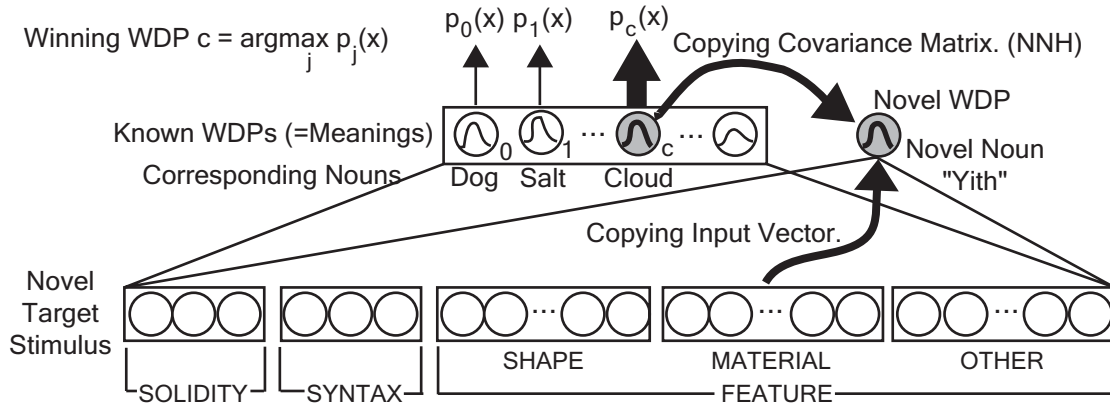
Winning WDP $c = \text{argmax}_j \, p_j(x)$

$p_0(x)$ $p_1(x)$ $p_c(x)$

Copying Covariance Matrix. (NNH)

Novel WDP

Known WDPs (=Meanings)

0 1 ... c ...

Novel Noun "Yith"

Corresponding Nouns

Dog Salt Cloud

Copying Input Vector.

Novel Target Stimulus

...

...

...

SHAPE MATERIAL OTHER

SOLIDITY SYNTAX FEATURE